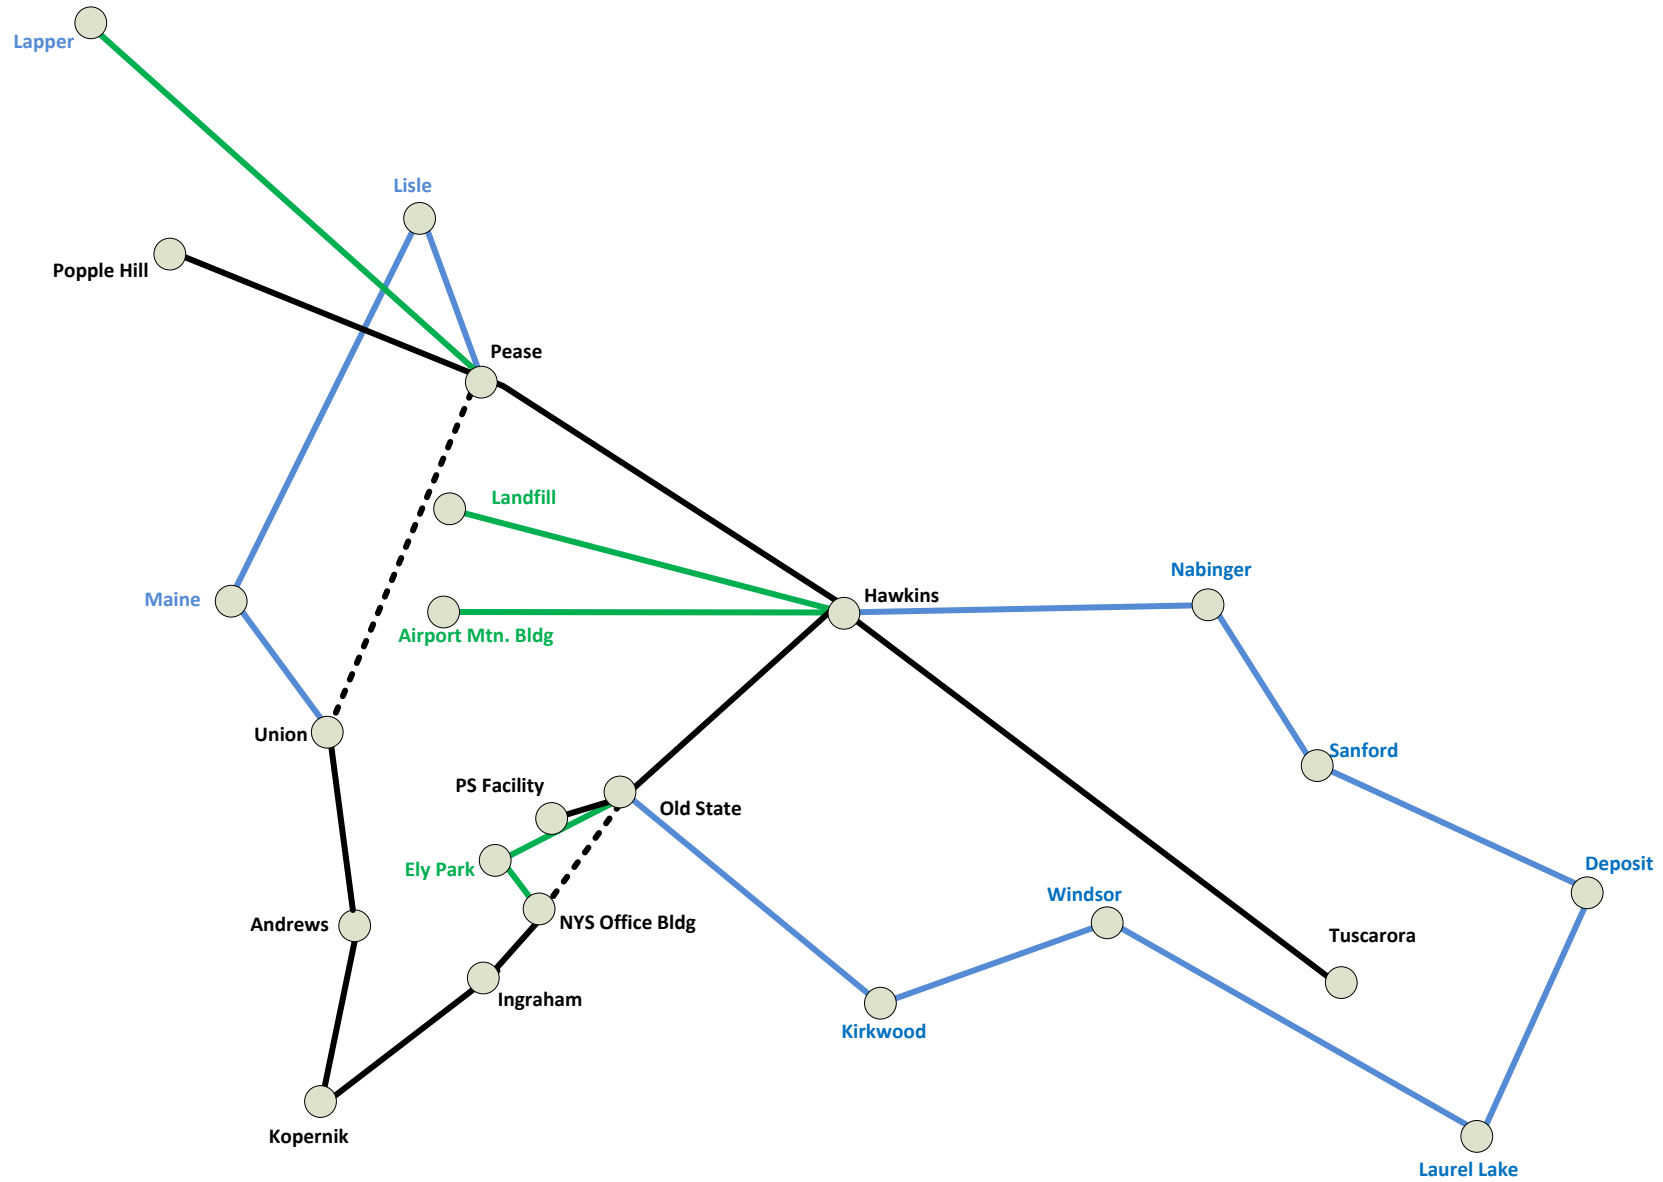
Lapper

Lisle

Popple Hill

Pease

Landfill

Maine

Hawkins

Nabinger

Airport Mtn. Bldg

Union

Sanford

PS Facility

Old State

Ely Park

NYS Office Bldg

Deposit

Windsor

Andrews

Tuscarora

Ingraham

Kirkwood

Kopernik

Laurel Lake